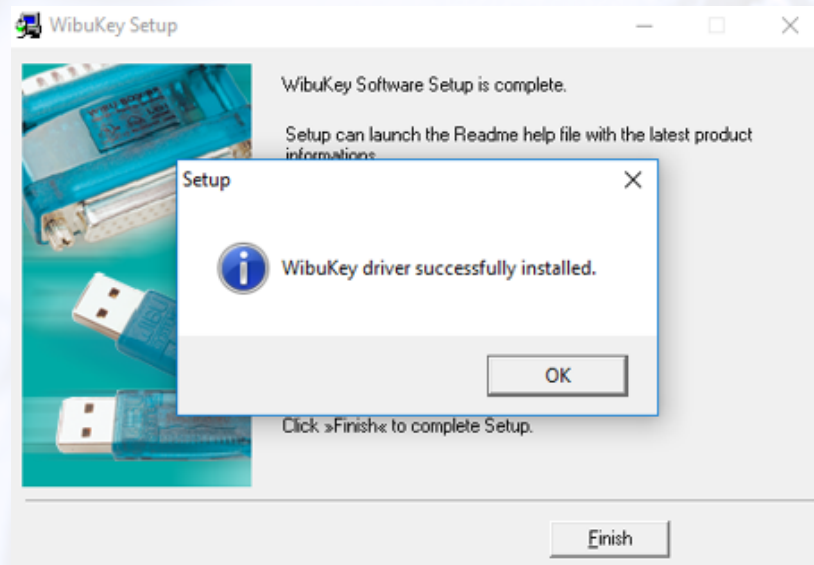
WibuKey Setup

WibuKey Software Setup is complete.

Setup can launch the Readme help file with the latest product informations

Setup

WibuKey driver successfully installed.

OK

Click »Finish« to complete Setup.

Finish